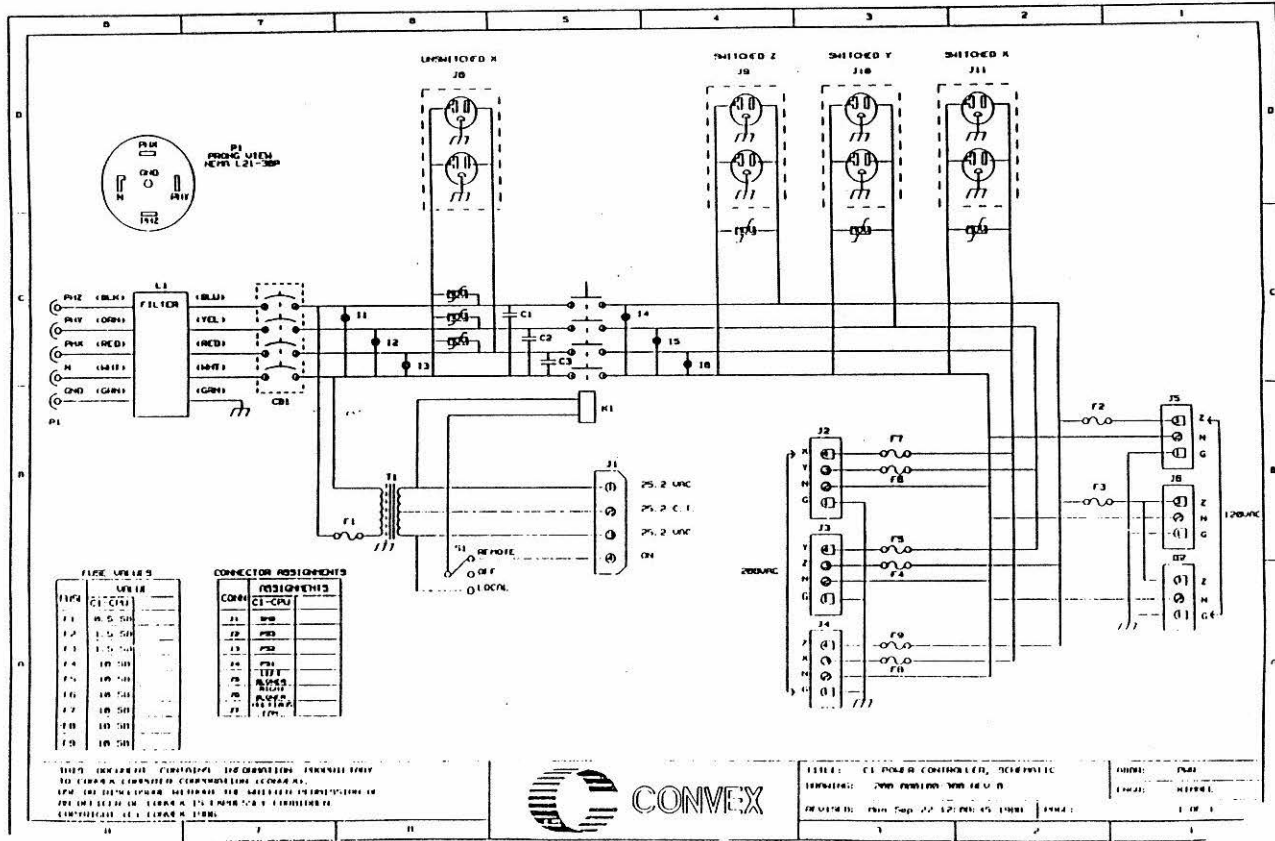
8 7 6 5 4 3 2 1

D

UNSWITCHED X
J8

SWITCHED Z
J9

SWITCHED Y
J10

SWITCHED X
J11

P1
PRONG VIEW
NEMA L21-30P

PHX
GND
N
PHY
PHZ

C

PHZ (BLK)
PHY (ORN)
PHX (RED)
N (WHT)
GND (GRN)
P1

L1
FILTER

(BLU)
(YEL)
(RED)
(WHT)
(GRN)

CB1

I1
I2
I3
C1
C2
C3
I4
I5
I6

K1

B

T1
F1

J1
(1) 25.2 VAC
(2) 25.2 C.T.
(3) 25.2 VAC
(4) ON

S1
REMOTE
OFF
LOCAL

J2
X
Y
N
G
F7
F8

J3
Y
Z
N
G
F5
F4

200VAC

J4
Z
X
N
G
F9
F6

F2
F3

J5
Z
N
G

J6
Z
N
G

J7
Z
N
G

120VAC

A

FUSE VALUES
| FUSE | VALUE C1-CPU | |
|---|---|---|
| F1 | 0.5 SB | |
| F2 | 1.5 SB | |
| F3 | 1.5 SB | |
| F4 | 10 SB | |
| F5 | 10 SB | |
| F6 | 10 SB | |
| F7 | 10 SB | |
| F8 | 10 SB | |
| F9 | 10 SB | |

CONNECTOR ASSIGNMENTS
| CONN | ASSIGNMENTS C1-CPU | |
|---|---|---|
| J1 | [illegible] | |
| J2 | PS1 | |
| J3 | PS2 | |
| J4 | PS4 | |
| J5 | LEFT BLOWER | |
| J6 | RIGHT BLOWER | |
| J7 | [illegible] | |

THIS DOCUMENT CONTAINS INFORMATION PROPRIETARY TO CONVEX COMPUTER CORPORATION (CONVEX). USE OR DISCLOSURE WITHOUT THE WRITTEN PERMISSION OF AN OFFICER OF CONVEX IS EXPRESSLY FORBIDDEN. COPYRIGHT (C) CONVEX 1986

CONVEX

TITLE: C1 POWER CONTROLLER, SCHEMATIC
DRAWING: 200 000100 300 REV A
REVISED: Mon Sep 22 12:00:15 1986
PAGE:
NAME: PWR
CAGE: KIMBEL
1 OF 1

8 7 6 3 2 1